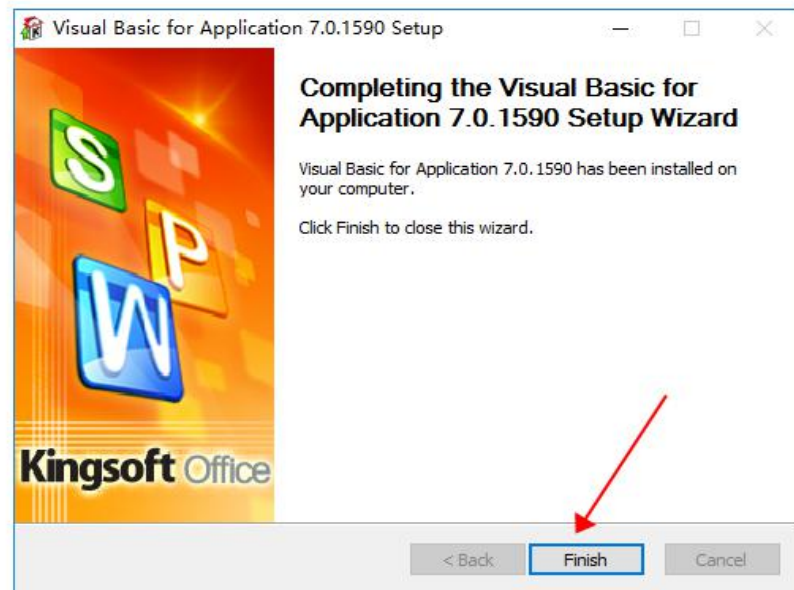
Visual Basic for Application 7.0.1590 Setup

S
P
W
Kingsoft Office

Completing the Visual Basic for Application 7.0.1590 Setup Wizard

Visual Basic for Application 7.0.1590 has been installed on your computer.

Click Finish to close this wizard.

< Back
Finish
Cancel